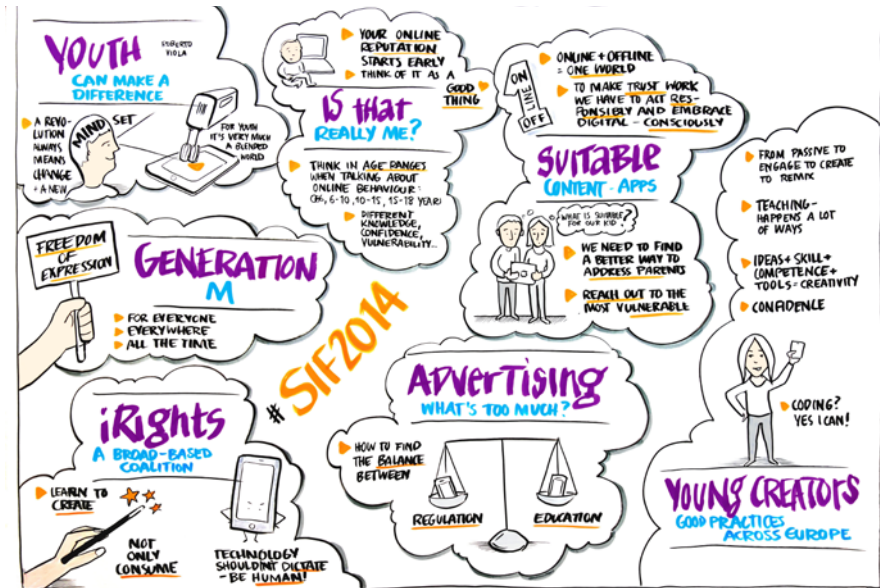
YOUTH
ROBERTO VIOLA
CAN MAKE A DIFFERENCE

A REVOLUTION ALWAYS MEANS CHANGE + A NEW MIND SET

FOR YOUTH IT'S VERY MUCH A BLENDED WORLD

YOUR ONLINE REPUTATION STARTS EARLY
THINK OF IT AS A GOOD THING

IS THAT REALLY ME?

THINK IN AGE RANGES WHEN TALKING ABOUT ONLINE BEHAVIOUR: 0-6, 6-10, 10-15, 15-18 YEAR
DIFFERENT KNOWLEDGE, CONFIDENCE, VULNERABILITY...

ON LINE OFF

ONLINE + OFFLINE = ONE WORLD
TO MAKE TRUST WORK WE HAVE TO ACT RESPONSIBLY AND EMBRACE DIGITAL - CONSCIOUSLY

SUITABLE CONTENT - APPS

WHAT IS SUITABLE FOR OUR KID?

WE NEED TO FIND A BETTER WAY TO ADDRESS PARENTS
REACH OUT TO THE MOST VULNERABLE

FROM PASSIVE TO ENGAGE TO CREATE TO REMIX
TEACHING - HAPPENS A LOT OF WAYS
IDEAS + SKILL + COMPETENCE + TOOLS = CREATIVITY
CONFIDENCE

FREEDOM OF EXPRESSION

GENERATION M

FOR EVERYONE
EVERYWHERE
ALL THE TIME

#SIF2014

ADVERTISING
WHAT'S TOO MUCH?

HOW TO FIND THE BALANCE BETWEEN

REGULATION
EDUCATION

iRIGHTS
A BROAD-BASED COALITION

LEARN TO CREATE

NOT ONLY CONSUME

TECHNOLOGY SHOULDN'T DICTATE - BE HUMAN!

CODING? YES I CAN!

YOUNG CREATORS
GOOD PRACTICES ACROSS EUROPE